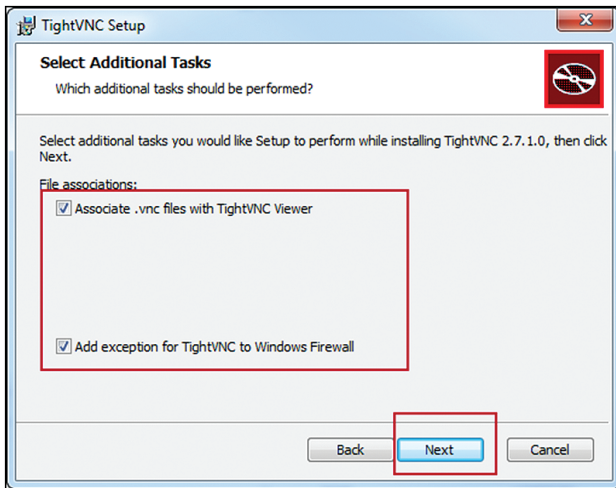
TightVNC Setup

Select Additional Tasks

Which additional tasks should be performed?

Select additional tasks you would like Setup to perform while installing TightVNC 2.7.1.0, then click Next.

File associations:

Associate .vnc files with TightVNC Viewer

Add exception for TightVNC to Windows Firewall

Back Next Cancel